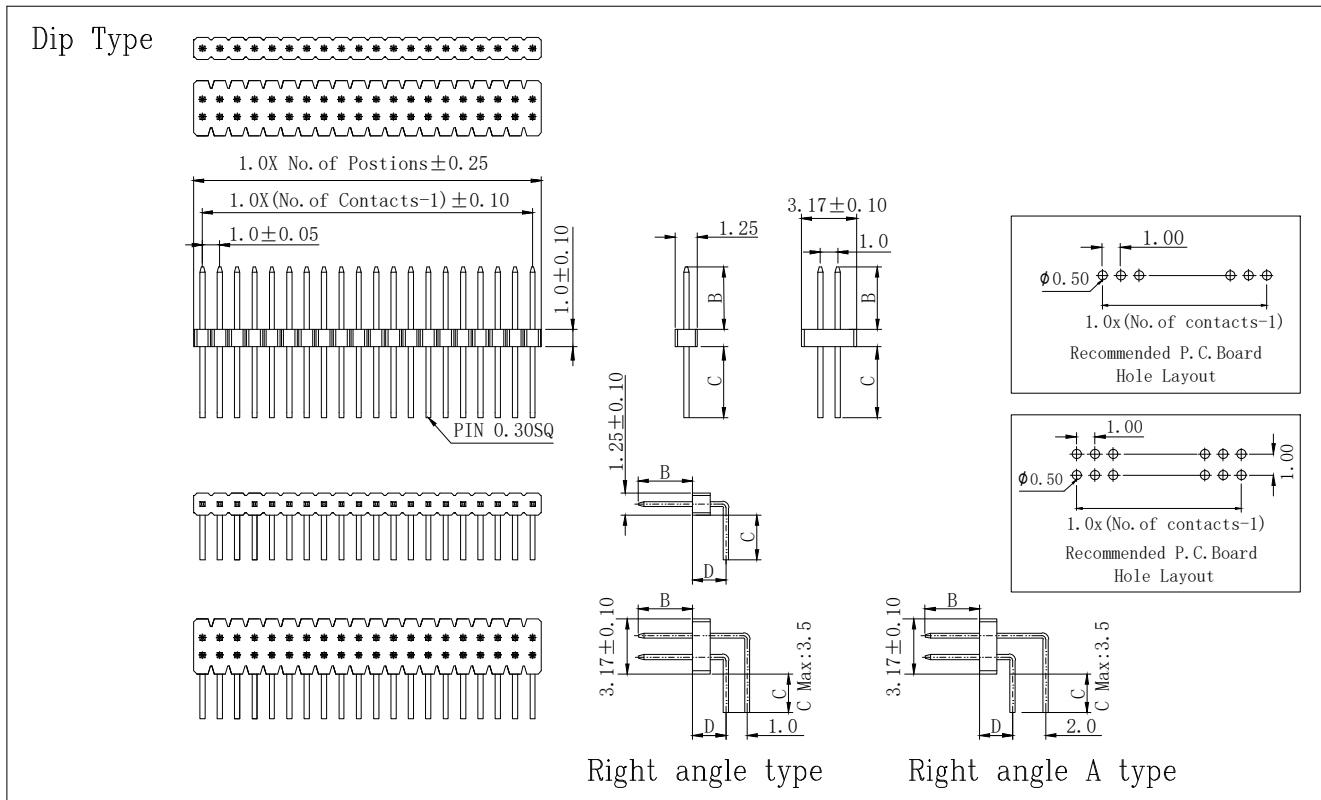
Dip Type

1.0X No.of Postions$\pm$0.25

1.0X(No.of Contacts-1)$\pm$0.10

1.0$\pm$0.05

1.0$\pm$0.10

PIN 0.30SQ

1.25

B

C

3.17$\pm$0.10

1.0

B

C

1.25$\pm$0.10

B

C

D

1.00

$\phi$0.50

1.0x(No.of contacts-1)

Recommended P.C.Board Hole Layout

1.00

1.00

$\phi$0.50

1.0x(No.of contacts-1)

Recommended P.C.Board Hole Layout

B

3.17$\pm$0.10

C Max:3.5

C

D

1.0

Right angle type

B

3.17$\pm$0.10

C Max:3.5

C

D

2.0

Right angle A type